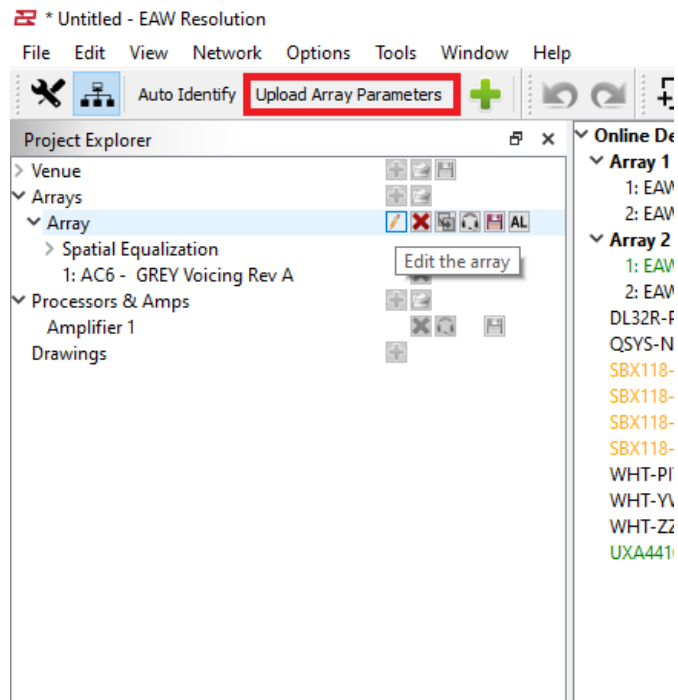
* Untitled - EAW Resolution

File Edit View Network Options Tools Window Help

Auto Identify Upload Array Parameters

Project Explorer

Venue
Arrays
Array
AL
Spatial Equalization
Edit the array
1: AC6 - GREY Voicing Rev A
Processors & Amps
Amplifier 1
Drawings

Online De
Array 1
1: EAW
2: EAW
Array 2
1: EAW
2: EAW
DL32R-F
QSYS-N
SBX118-
SBX118-
SBX118-
SBX118-
WHT-PI
WHT-YV
WHT-ZZ
UXA441